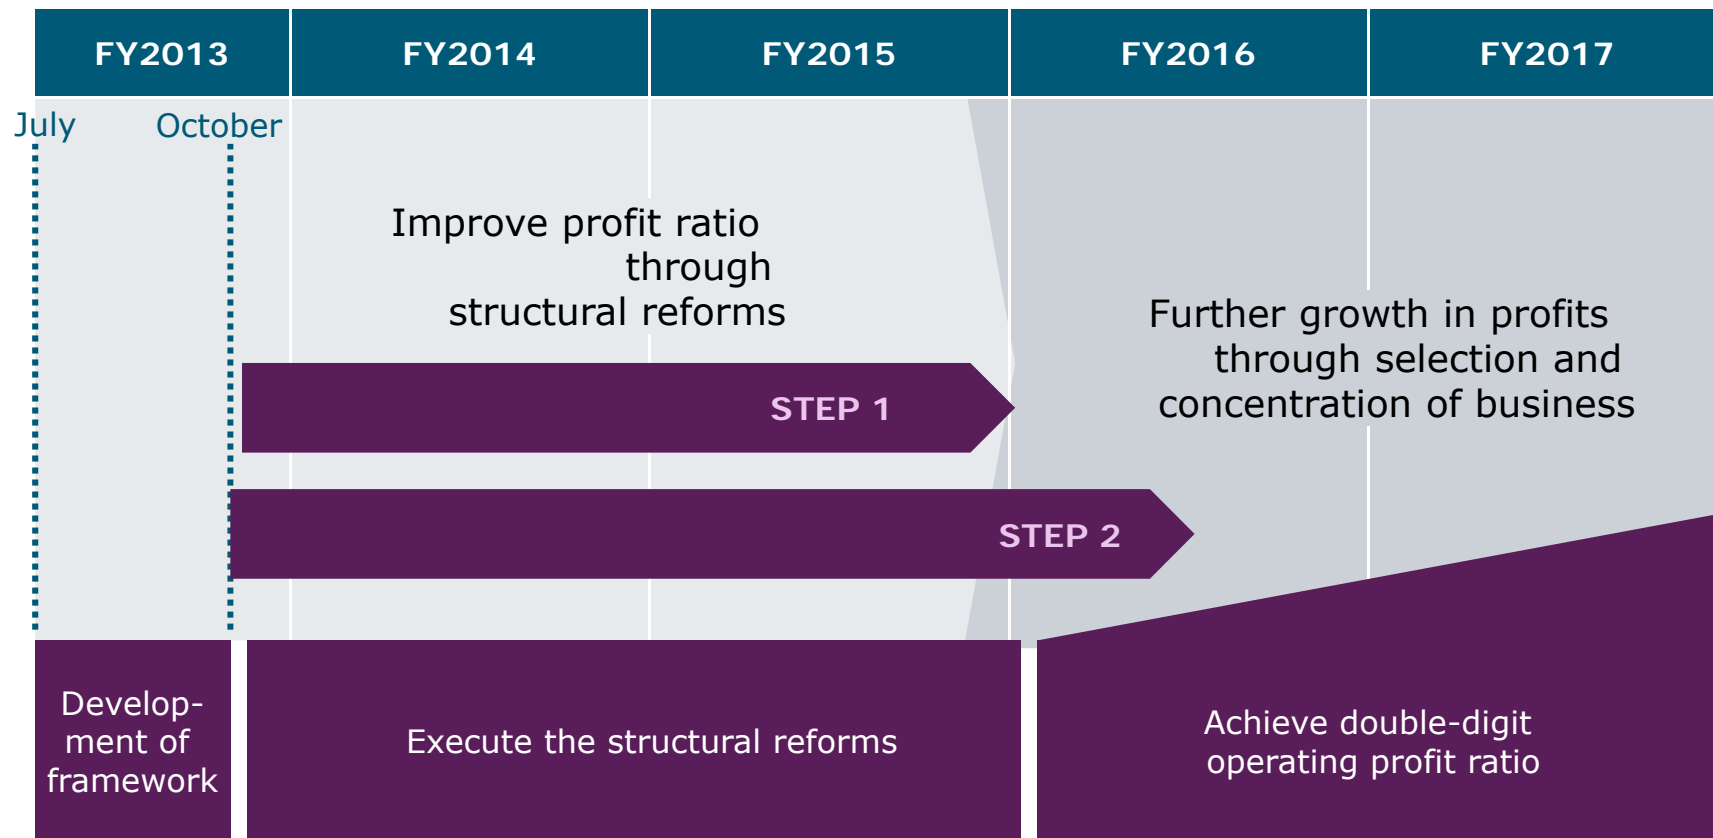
| FY2013 | FY2014 | FY2015 | FY2016 | FY2017 |
|---|---|---|---|---|

July

October

Improve profit ratio through structural reforms

Further growth in profits through selection and concentration of business

STEP 1

STEP 2

Development of framework

Execute the structural reforms

Achieve double-digit operating profit ratio